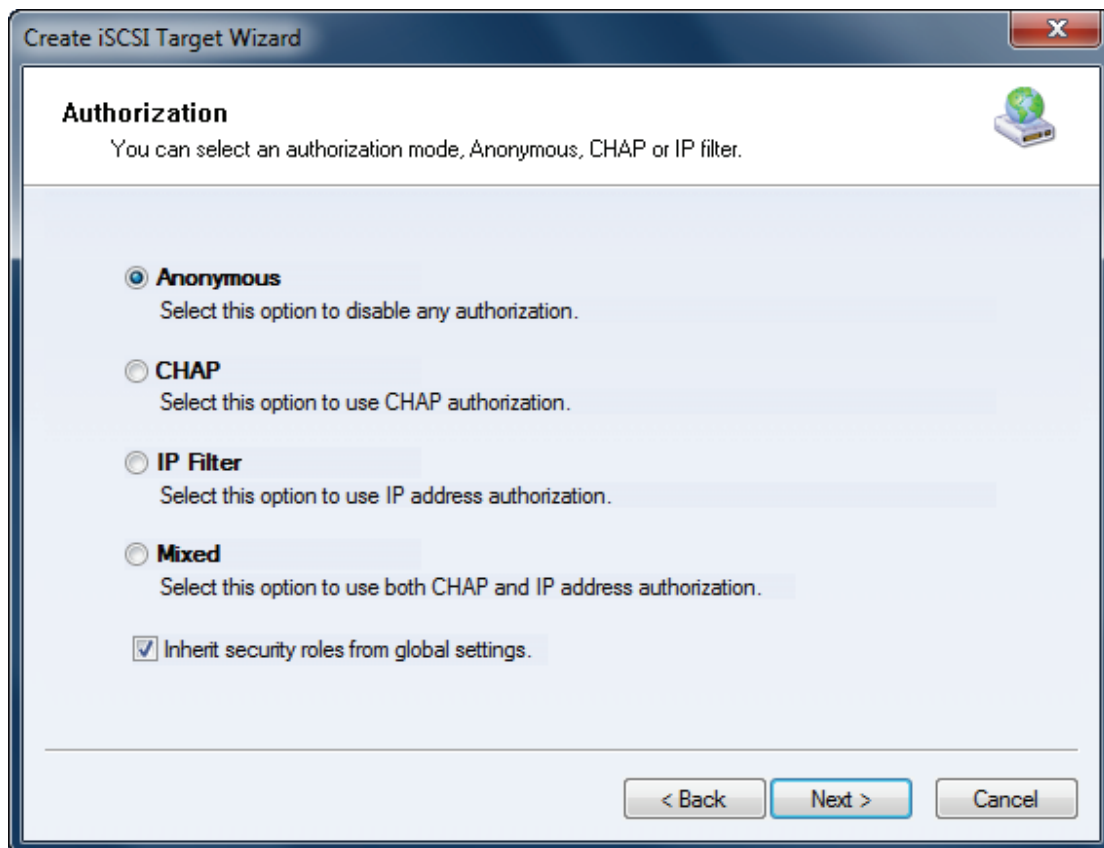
Create iSCSI Target Wizard

Authorization

You can select an authorization mode, Anonymous, CHAP or IP filter.

Anonymous

Select this option to disable any authorization.

CHAP

Select this option to use CHAP authorization.

IP Filter

Select this option to use IP address authorization.

Mixed

Select this option to use both CHAP and IP address authorization.

Inherit security roles from global settings.

< Back

Next >

Cancel